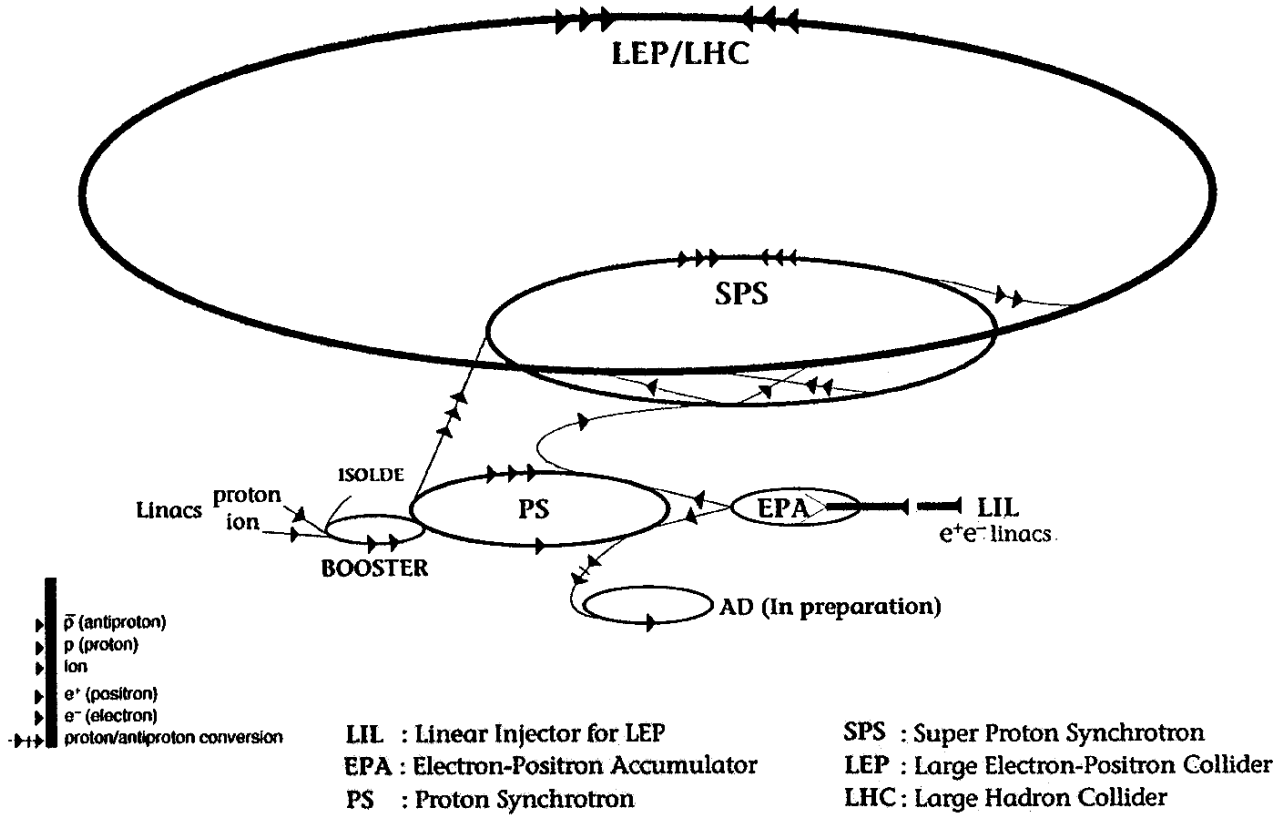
LEP/LHC

SPS

ISOLDE

Linacs proton ion

BOOSTER

PS

EPA

LIL
$e^+e^-$ linacs

AD (In preparation)

$\bar{p}$ (antiproton)
p (proton)
ion
$e^+$ (positron)
$e^-$ (electron)
proton/antiproton conversion

LIL : Linear Injector for LEP
EPA : Electron-Positron Accumulator
PS : Proton Synchrotron

SPS : Super Proton Synchrotron
LEP : Large Electron-Positron Collider
LHC : Large Hadron Collider